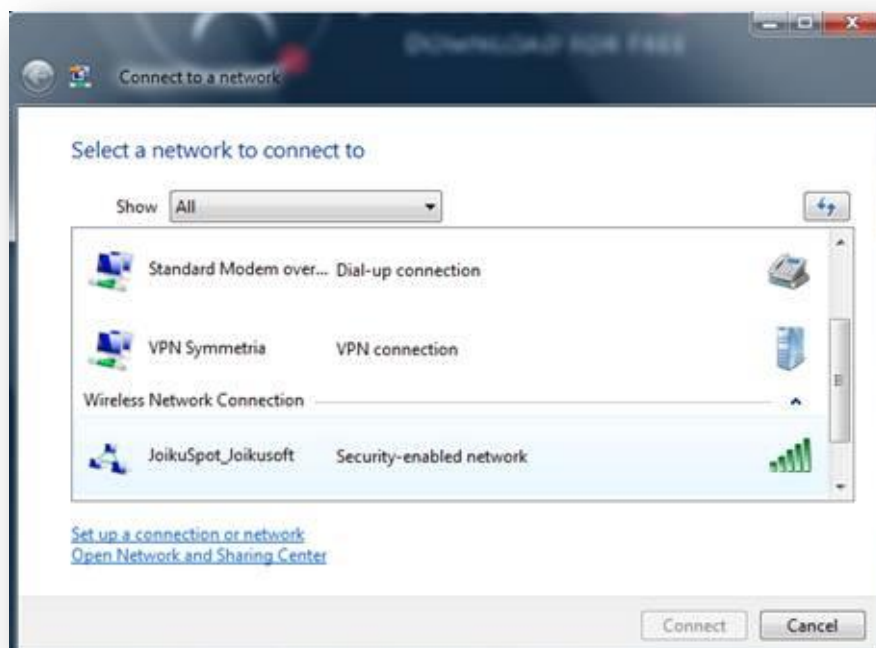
DOWNLOAD FOR FREE

Connect to a network

Select a network to connect to

Show All

Standard Modem over... Dial-up connection

VPN Symmetria VPN connection

Wireless Network Connection

JoikuSpot_Joikusoft Security-enabled network

Set up a connection or network
Open Network and Sharing Center

Connect Cancel